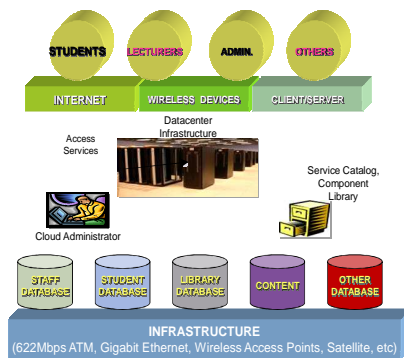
STUDENTS LECTURERS ADMIN. OTHERS

INTERNET WIRELESS DEVICES CLIENT/SERVER

Access Services

Datacenter Infrastructure

Service Catalog, Component Library

Cloud Administrator

STAFF DATABASE

STUDENT DATABASE

LIBRARY DATABASE

CONTENT

OTHER DATABASE

INFRASTRUCTURE
(622Mbps ATM, Gigabit Ethernet, Wireless Access Points, Satellite, etc)